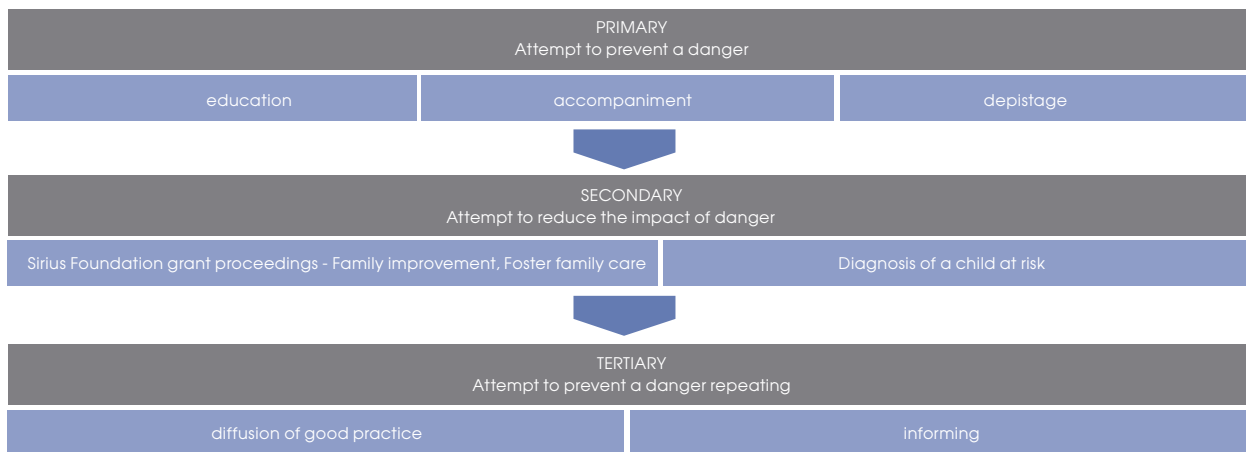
PRIMARY
Attempt to prevent a danger

education

accompaniment

depistage

SECONDARY
Attempt to reduce the impact of danger

Sirius Foundation grant proceedings - Family improvement, Foster family care

Diagnosis of a child at risk

TERTIARY
Attempt to prevent a danger repeating

diffusion of good practice

informing